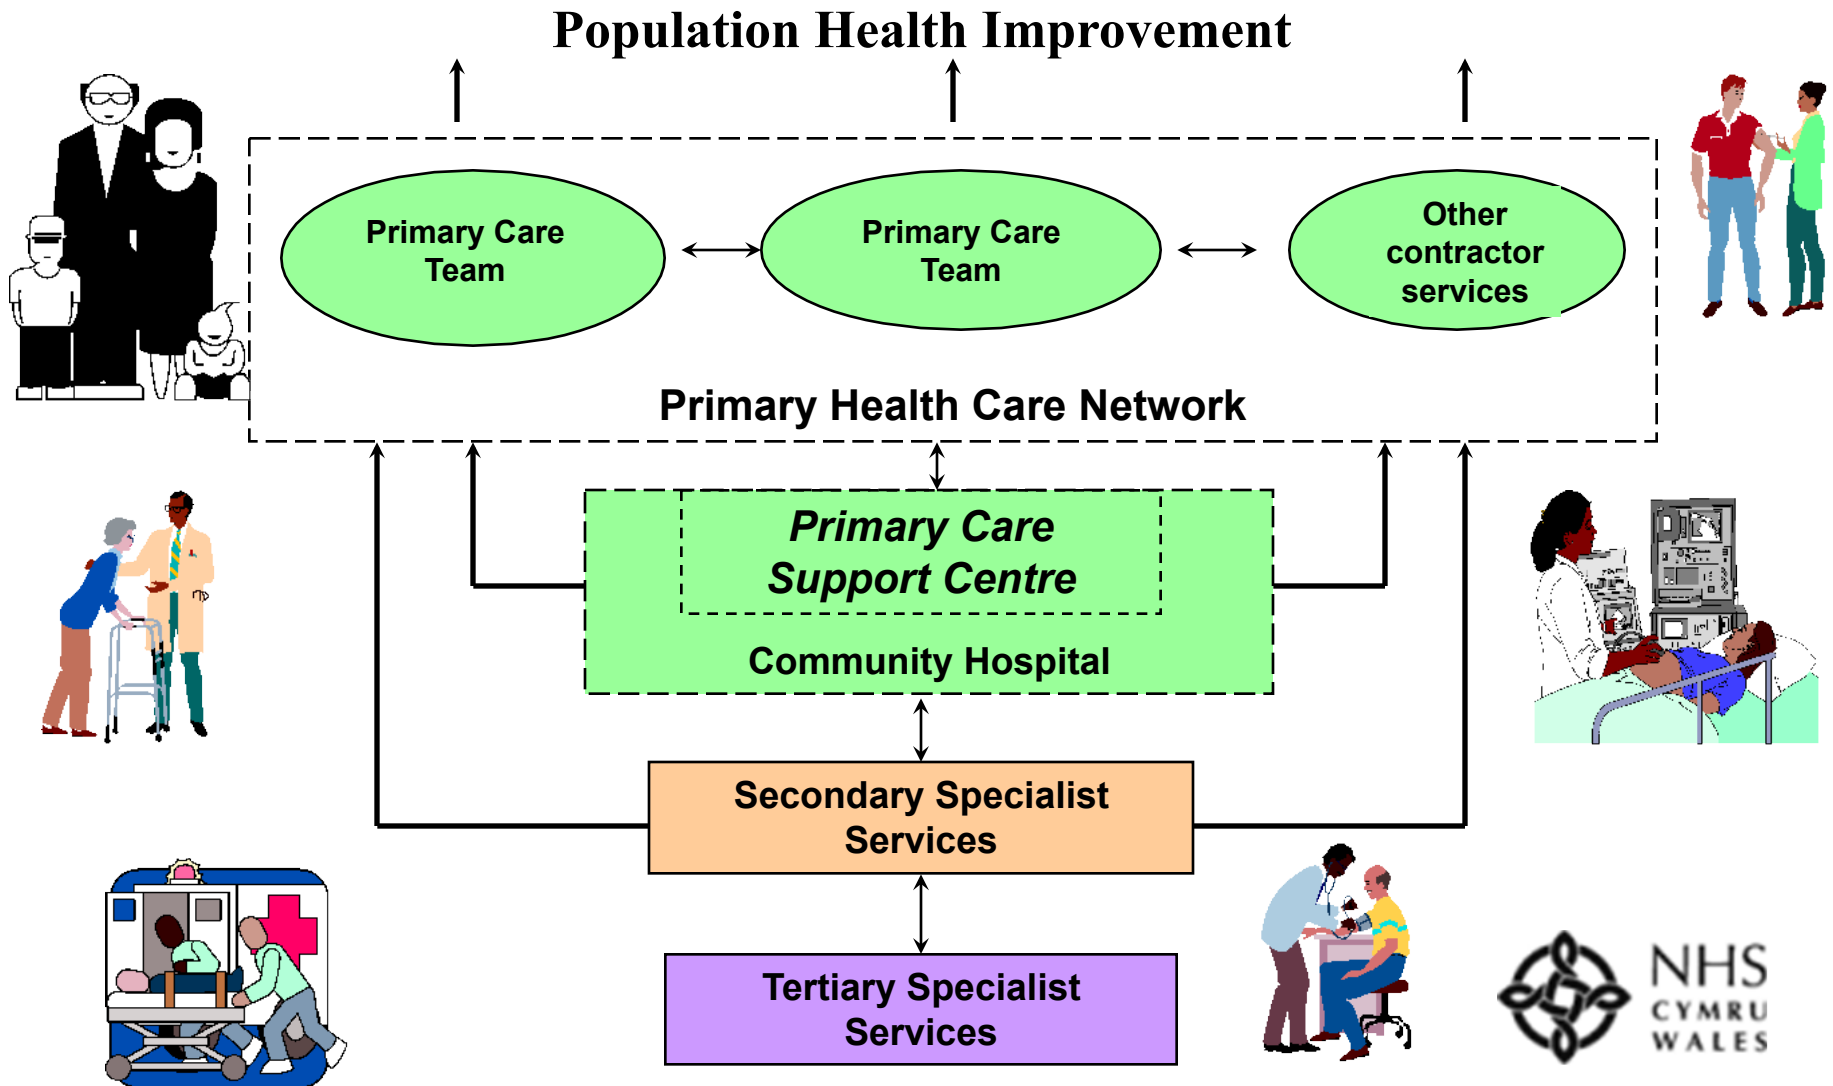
Population Health Improvement

Primary Care Team

Primary Care Team

Other contractor services

Primary Health Care Network

Primary Care Support Centre

Community Hospital

Secondary Specialist Services

Tertiary Specialist Services

NHS CYMRU WALES